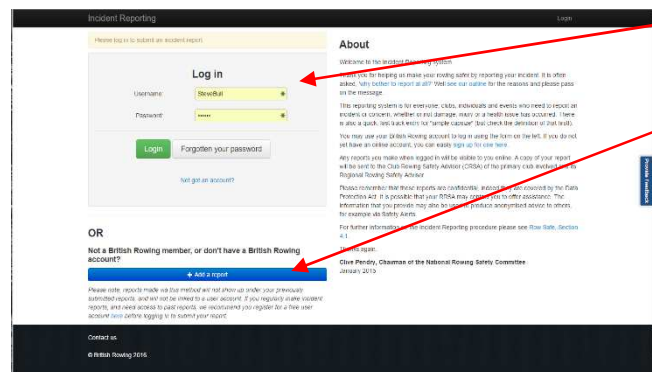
Incident Reporting

Login

Please log in to submit an incident report

Log in

Username: SteveBull

Password: ••••••

Login

Forgotten your password

Not got an account?

OR

Not a British Rowing member, or don't have a British Rowing account?

+ Add a report

Please note, reports made via this method will not show up under your previously submitted reports, and will not be linked to a user account. If you regularly make incident reports, and need access to past reports, we recommend you register for a free user account here before logging in to submit your report.

About

Welcome to the Incident Reporting System.

Thank you for helping us make your rowing safer by reporting your incident. It is often asked, "why bother to report at all? Well see our outline for the reasons and please pass on the message.

This reporting system is for everyone: clubs, individuals and events who need to report an incident or concern, whether or not damage, injury or a health issue has occurred. There is also a quick, fast track entry for "simple capsize" (but check the definition of that first!).

You may use your British Rowing account to log in using the form on the left. If you do not yet have an online account, you can easily sign up for one here.

Any reports you make when logged in will be visible to you online. A copy of your report will be sent to the Club Rowing Safety Adviser (CRSA) of the primary club involved and to Regional Rowing Safety Adviser.

Please remember that these reports are confidential. Indeed they are covered by the Data Protection Act. It is possible that your RRSA may contact you to offer assistance. The information that you provide may also be used to produce anonymised advice to others, for example via Safety Alerts.

For further information on the Incident Reporting procedure please see Row Safe, Section 4.1.

Thanks again.

Clive Pendry, Chairman of the National Rowing Safety Committee
January 2015

Provide Feedback

Contact us

© British Rowing 2016